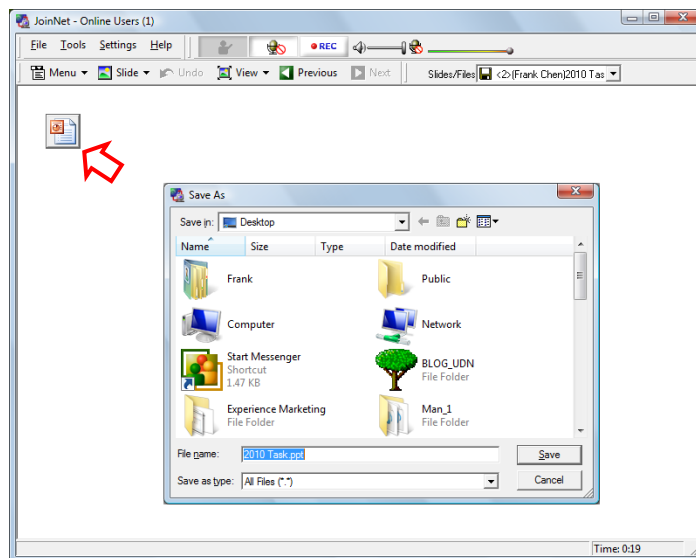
JoinNet - Online Users (1)

File Tools Settings Help

REC

Menu Slide Undo View Previous Next Slides/Files <2>(Frank Chen)2010 Tas

Save As

Save in: Desktop

Name Size Type Date modified

Frank

Public

Computer

Network

Start Messenger
Shortcut
1.47 KB

BLOG_UDN
File Folder

Experience Marketing
File Folder

Man_1
File Folder

File name: 2010 Task.ppt

Save

Save as type: All Files (*.*)

Cancel

Time: 0:19